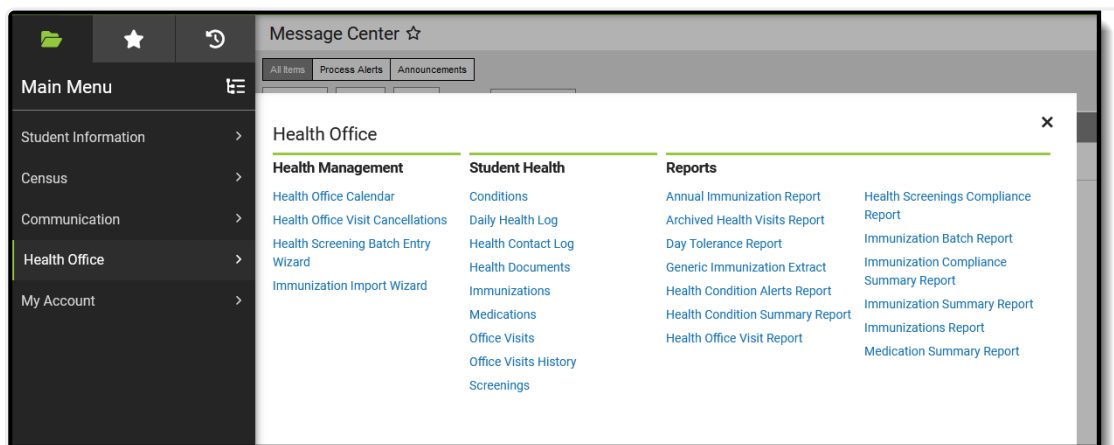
Main Menu

Student Information

Census

Communication

Health Office

My Account

Message Center ☆

All Items | Process Alerts | Announcements

Health Office

×

Health Management

Health Office Calendar
Health Office Visit Cancellations
Health Screening Batch Entry Wizard
Immunization Import Wizard

Student Health

Conditions
Daily Health Log
Health Contact Log
Health Documents
Immunizations
Medications
Office Visits
Office Visits History
Screenings

Reports

Annual Immunization Report
Archived Health Visits Report
Day Tolerance Report
Generic Immunization Extract
Health Condition Alerts Report
Health Condition Summary Report
Health Office Visit Report

Health Screenings Compliance Report
Immunization Batch Report
Immunization Compliance Summary Report
Immunization Summary Report
Immunizations Report
Medication Summary Report